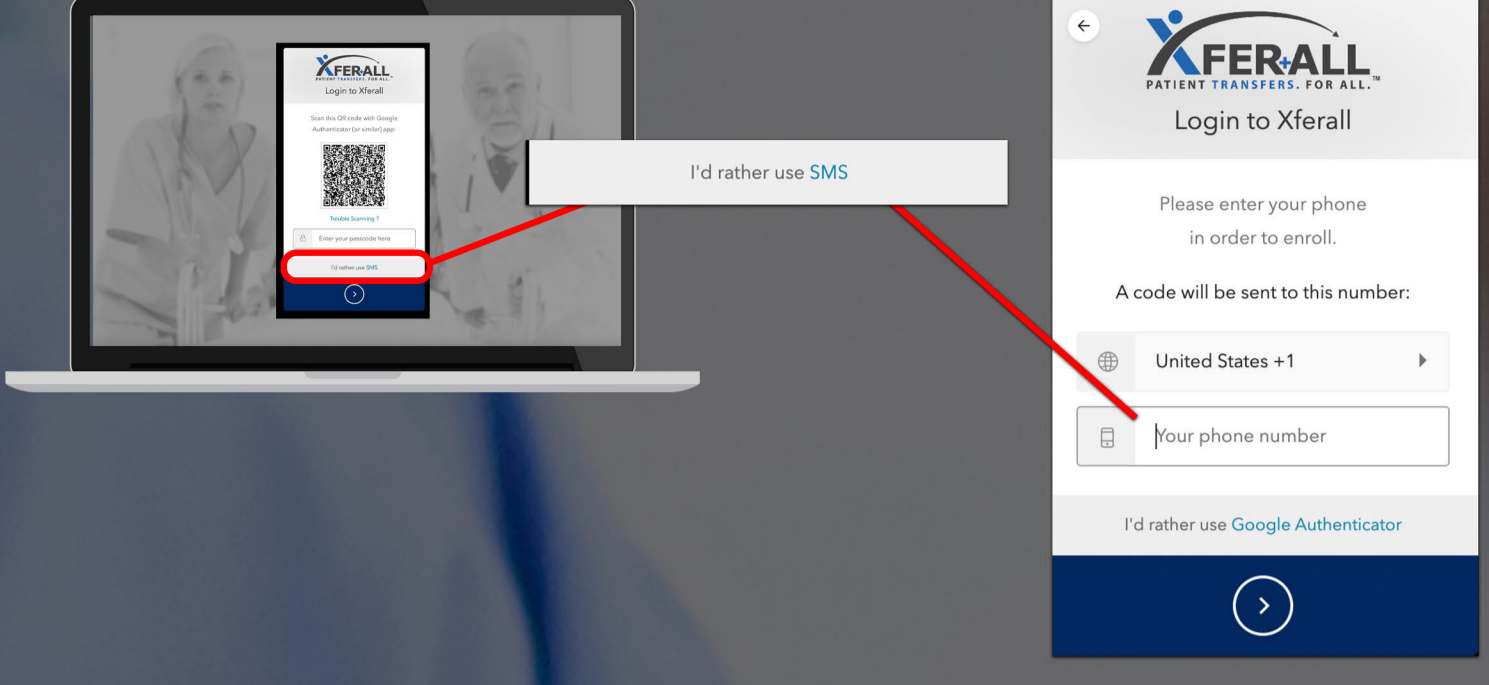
XFERALL
PATIENT TRANSFERS. FOR ALL.
Login to Xferall

Scan this QR code with Google Authenticator (or similar) app:

Trouble Scanning ?

Enter your passcode here

I'd rather use SMS

I'd rather use SMS

XFERALL
PATIENT TRANSFERS. FOR ALL.™
Login to Xferall

Please enter your phone in order to enroll.

A code will be sent to this number:

United States +1

Your phone number

I'd rather use Google Authenticator